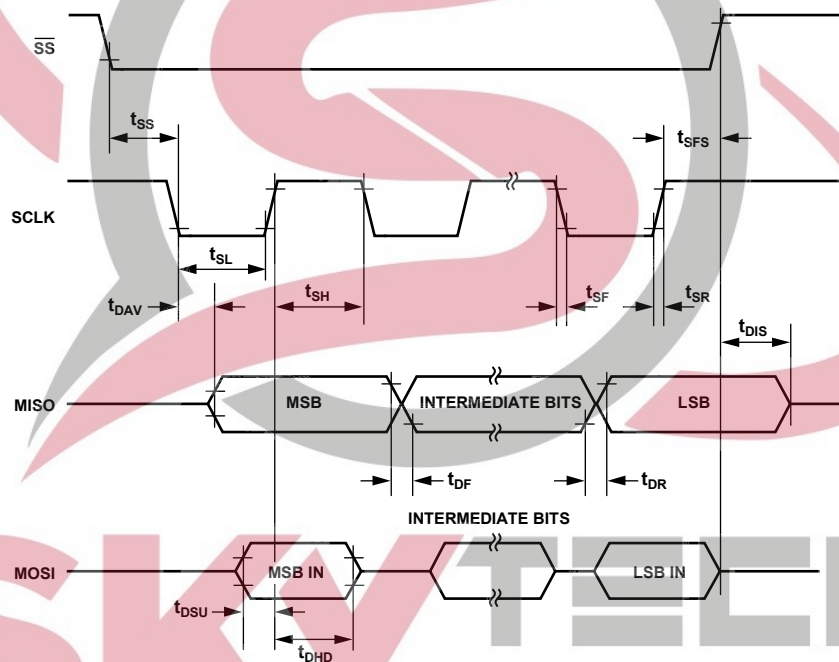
$\overline{SS}$

$t_{SS}$

$t_{SFS}$

SCLK

$t_{SL}$

$t_{DAV}$

$t_{SH}$

$t_{SF}$

$t_{SR}$

$t_{DIS}$

MISO

MSB

INTERMEDIATE BITS

LSB

$t_{DF}$

$t_{DR}$

INTERMEDIATE BITS

MOSI

MSB IN

LSB IN

$t_{DSU}$

$t_{DHD}$